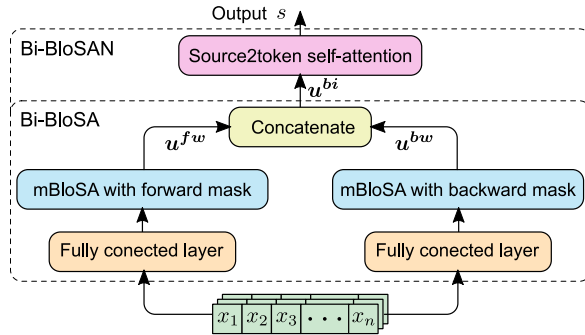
Output $s$

Bi-BloSAN

Source2token self-attention

$u^{bi}$

Bi-BloSA

Concatenate

$u^{fw}$

$u^{bw}$

mBloSA with forward mask

mBloSA with backward mask

Fully conected layer

Fully conected layer

$x_1$ $x_2$ $x_3$ $\cdots$ $x_n$